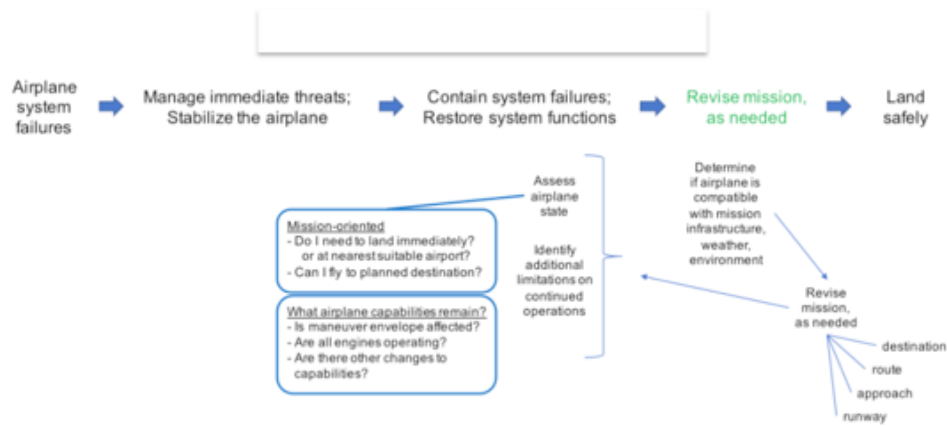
Airplane system failures

Manage immediate threats; Stabilize the airplane

Contain system failures; Restore system functions

Revise mission, as needed

Land safely

Assess airplane state

Identify additional limitations on continued operations

Mission-oriented
- Do I need to land immediately? or at nearest suitable airport?
- Can I fly to planned destination?

What airplane capabilities remain?
- Is maneuver envelope affected?
- Are all engines operating?
- Are there other changes to capabilities?

Determine if airplane is compatible with mission infrastructure, weather, environment

Revise mission, as needed

destination

route

approach

runway